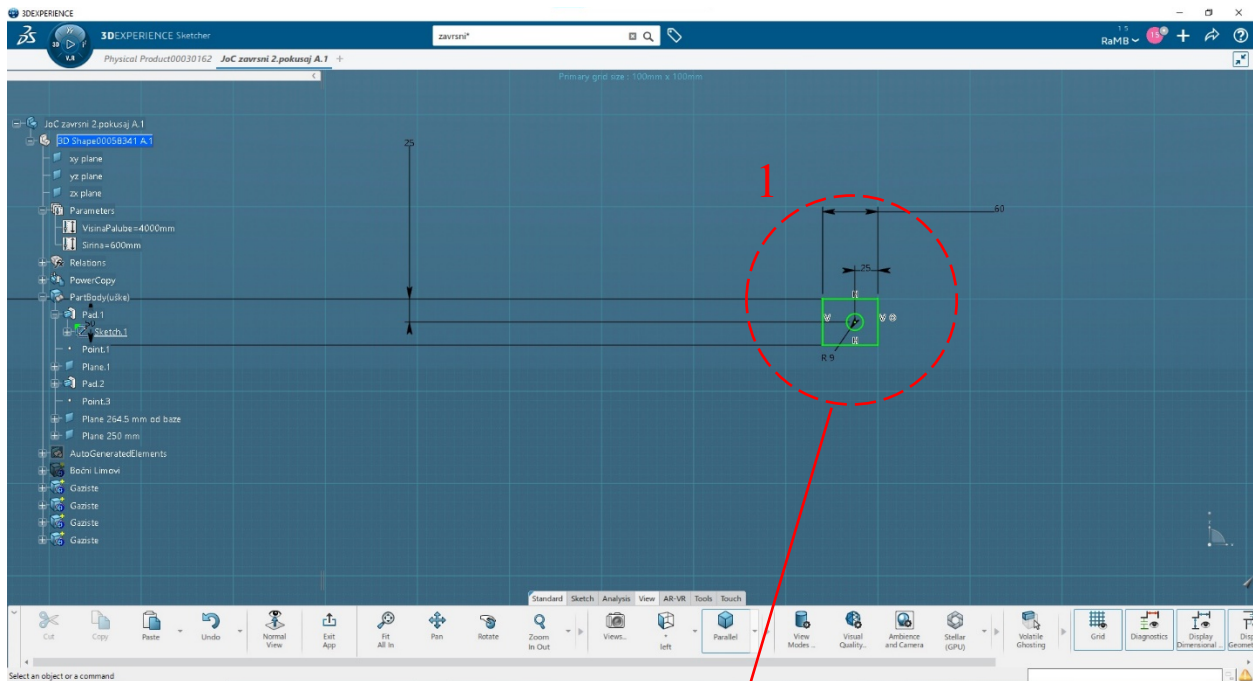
3DEXPERIENCE

3DEXPERIENCE Sketcher

zavrsni*

RaMB

Physical Product00030162   JoC zavrsni 2.pokusaj A.1

Primary grid size : 100mm x 100mm

JoC zavrsni 2.pokusaj A.1
3D Shape00058341 A.1
xy plane
yz plane
zx plane
Parameters
VisinaPalube=4000mm
Sirina=600mm
Relations
PowerCopy
PartBody(uške)
Pad.1
Sketch.1
Point.1
Plane.1
Pad.2
Point.3
Plane 264.5 mm od baze
Plane 250 mm
AutoGeneratedElements
Bočni Limovi
Gaziste
Gaziste
Gaziste
Gaziste

25

1

60

25

R 9

Standard   Sketch   Analysis   View   AR-VR   Tools   Touch

Cut   Copy   Paste   Undo   Normal View   Exit App   Fit All In   Pan   Rotate   Zoom In Out   Views...   Left   Parallel   View Modes ...   Visual Quality...   Ambience and Camera   Stellar (GPU)   Volatile Ghosting   Grid   Diagnostics   Display Dimensional ...   Disp Geomet

Select an object or a command